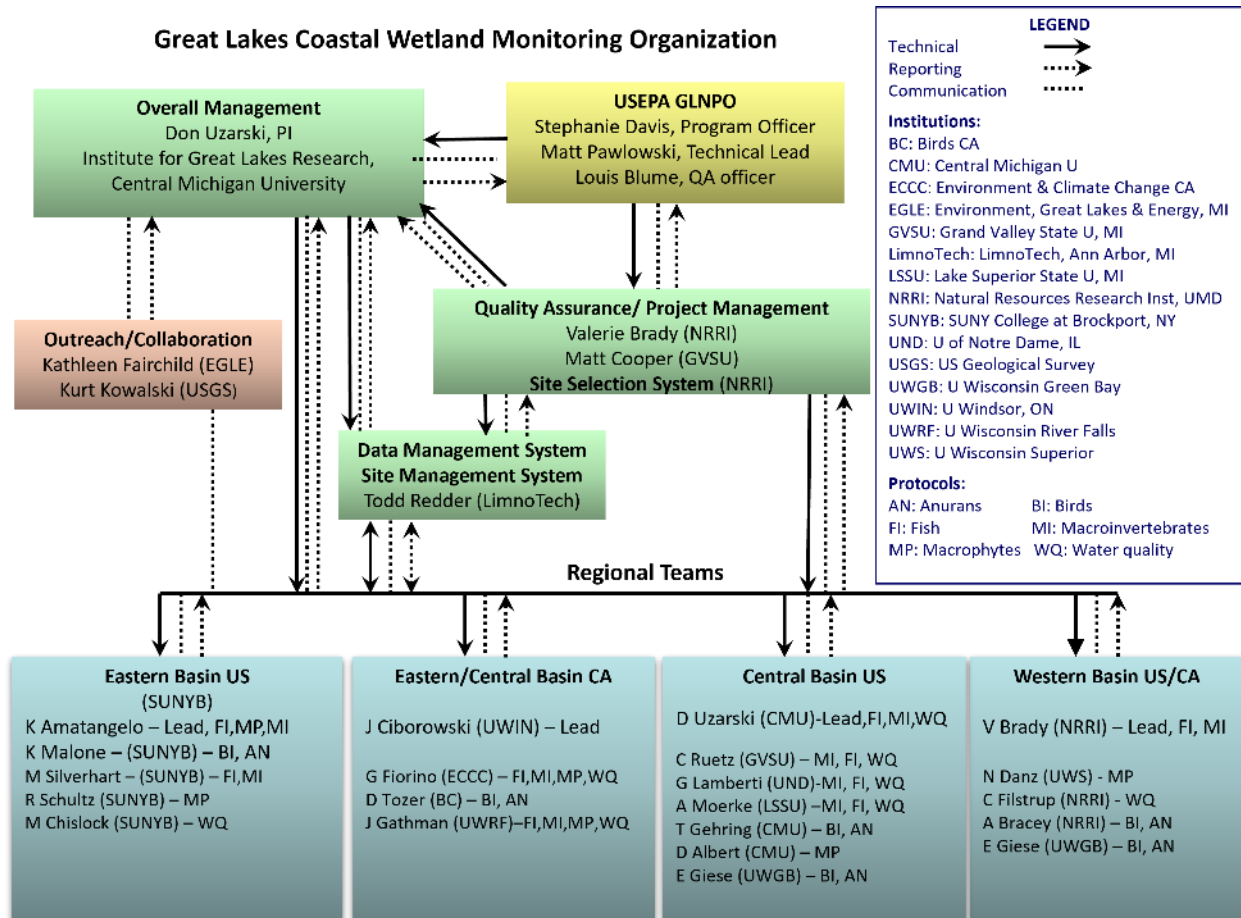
Great Lakes Coastal Wetland Monitoring Organization

LEGEND
Technical
Reporting
Communication

Institutions:
BC: Birds CA
CMU: Central Michigan U
ECCC: Environment & Climate Change CA
EGLE: Environment, Great Lakes & Energy, MI
GVSU: Grand Valley State U, MI
LimnoTech: LimnoTech, Ann Arbor, MI
LSSU: Lake Superior State U, MI
NRRI: Natural Resources Research Inst, UMD
SUNYB: SUNY College at Brockport, NY
UND: U of Notre Dame, IL
USGS: US Geological Survey
UWGB: U Wisconsin Green Bay
UWIN: U Windsor, ON
UWRF: U Wisconsin River Falls
UWS: U Wisconsin Superior

Protocols:
AN: Anurans
BI: Birds
FI: Fish
MI: Macroinvertebrates
MP: Macrophytes
WQ: Water quality

Overall Management
Don Uzarski, PI
Institute for Great Lakes Research, Central Michigan University

USEPA GLNPO
Stephanie Davis, Program Officer
Matt Pawlowski, Technical Lead
Louis Blume, QA officer

Outreach/Collaboration
Kathleen Fairchild (EGLE)
Kurt Kowalski (USGS)

Quality Assurance/ Project Management
Valerie Brady (NRRI)
Matt Cooper (GVSU)
Site Selection System (NRRI)

Data Management System
Site Management System
Todd Redder (LimnoTech)

Regional Teams

Eastern Basin US
(SUNYB)
K Amatangelo – Lead, FI,MP,MI
K Malone – (SUNYB) – BI, AN
M Silverhart – (SUNYB) – FI,MI
R Schultz (SUNYB) – MP
M Chislock (SUNYB) – WQ

Eastern/Central Basin CA
J Ciborowski (UWIN) – Lead
G Fiorino (ECCC) – FI,MI,MP,WQ
D Tozer (BC) – BI, AN
J Gathman (UWRF)–FI,MI,MP,WQ

Central Basin US
D Uzarski (CMU)-Lead,FI,MI,WQ
C Ruetz (GVSU) – MI, FI, WQ
G Lamberti (UND)-MI, FI, WQ
A Moerke (LSSU) –MI, FI, WQ
T Gehring (CMU) – BI, AN
D Albert (CMU) – MP
E Giese (UWGB) – BI, AN

Western Basin US/CA
V Brady (NRRI) – Lead, FI, MI
N Danz (UWS) - MP
C Filstrup (NRRI) - WQ
A Bracey (NRRI) – BI, AN
E Giese (UWGB) – BI, AN